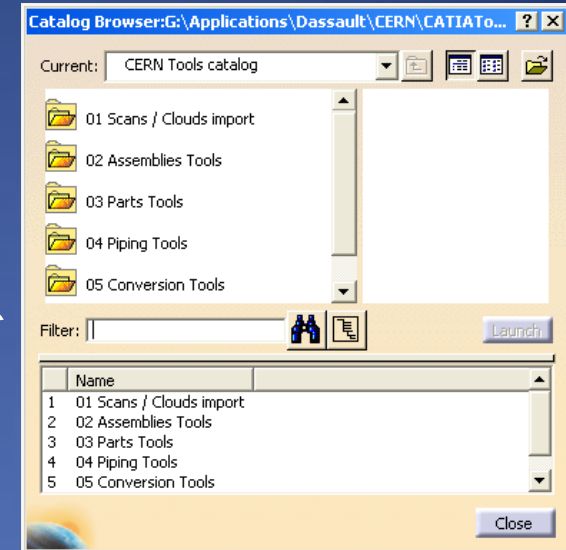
Catalog Browser:G:\Applications\Dassault\CERN\CATIATo... ? X

Current: CERN Tools catalog

01 Scans / Clouds import
02 Assemblies Tools
03 Parts Tools
04 Piping Tools
05 Conversion Tools

Filter:

Launch

| | Name |
|---|---|
| 1 | 01 Scans / Clouds import |
| 2 | 02 Assemblies Tools |
| 3 | 03 Parts Tools |
| 4 | 04 Piping Tools |
| 5 | 05 Conversion Tools |

Close